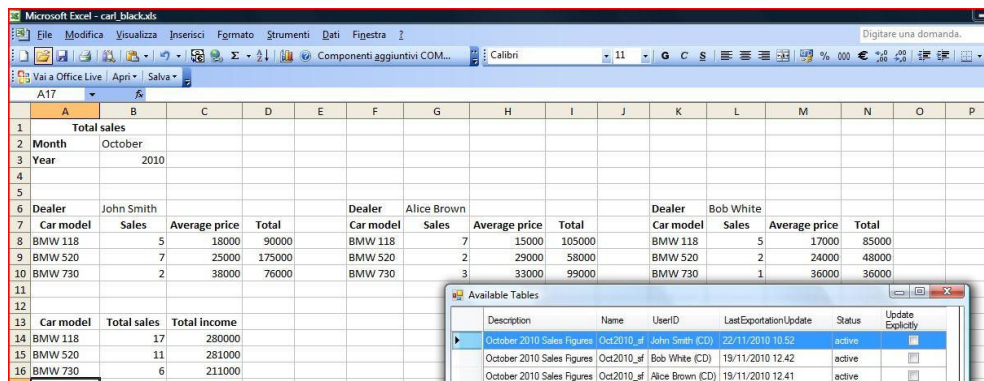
Microsoft Excel - carl_black.xls

File Modifica Visualizza Inserisci Formato Strumenti Dati Finestra ?

Digitare una domanda.

Componenti aggiuntivi COM...

Calibri 11 G C S % 000 €

Vai a Office Live | Apri | Salva

A17 fx

| | A | B | C | D | E | F | G | H | I | J | K | L | M | N | O | P |
|---|---|---|---|---|---|---|---|---|---|---|---|---|---|---|---|---|
| 1 | Total sales | | | | | | | | | | | | | | | |
| 2 | Month | October | | | | | | | | | | | | | | |
| 3 | Year | 2010 | | | | | | | | | | | | | | |
| 4 | | | | | | | | | | | | | | | | |
| 5 | | | | | | | | | | | | | | | | |
| 6 | Dealer | John Smith | | | | Dealer | Alice Brown | | | | Dealer | Bob White | | | | |
| 7 | Car model | Sales | Average price | Total | | Car model | Sales | Average price | Total | | Car model | Sales | Average price | Total | | |
| 8 | BMW 118 | 5 | 18000 | 90000 | | BMW 118 | 7 | 15000 | 105000 | | BMW 118 | 5 | 17000 | 85000 | | |
| 9 | BMW 520 | 7 | 25000 | 175000 | | BMW 520 | 2 | 29000 | 58000 | | BMW 520 | 2 | 24000 | 48000 | | |
| 10 | BMW 730 | 2 | 38000 | 76000 | | BMW 730 | 3 | 33000 | 99000 | | BMW 730 | 1 | 36000 | 36000 | | |
| 11 | | | | | | | | | | | | | | | | |
| 12 | | | | | | | | | | | | | | | | |
| 13 | Car model | Total sales | Total income | | | | | | | | | | | | | |
| 14 | BMW 118 | 17 | 280000 | | | | | | | | | | | | | |
| 15 | BMW 520 | 11 | 281000 | | | | | | | | | | | | | |
| 16 | BMW 730 | 6 | 211000 | | | | | | | | | | | | | |

Available Tables

| Description | Name | UserID | LastExportationUpdate | Status | Update Explicitly |
|---|---|---|---|---|---|
| October 2010 Sales Figures | Oct2010_sf | John Smith (CD) | 22/11/2010 10.52 | active | |
| October 2010 Sales Figures | Oct2010_sf | Bob White (CD) | 19/11/2010 12.42 | active | |
| October 2010 Sales Figures | Oct2010_sf | Alice Brown (CD) | 19/11/2010 12.41 | active | |